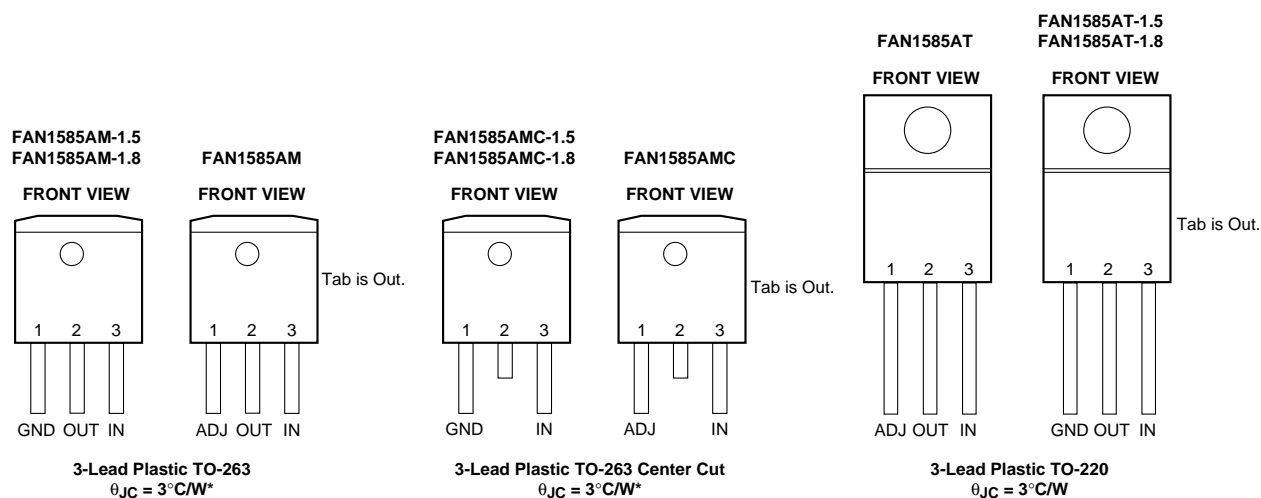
FAN1585AM-1.5
FAN1585AM-1.8

FRONT VIEW

1 2 3

GND OUT IN

FAN1585AM

FRONT VIEW

1 2 3

ADJ OUT IN

Tab is Out.

3-Lead Plastic TO-263
$\theta_{JC}$ = 3°C/W*

FAN1585AMC-1.5
FAN1585AMC-1.8

FRONT VIEW

1 2 3

GND IN

FAN1585AMC

FRONT VIEW

1 2 3

ADJ IN

Tab is Out.

3-Lead Plastic TO-263 Center Cut
$\theta_{JC}$ = 3°C/W*

FAN1585AT

FRONT VIEW

1 2 3

ADJ OUT IN

FAN1585AT-1.5
FAN1585AT-1.8

FRONT VIEW

1 2 3

GND OUT IN

Tab is Out.

3-Lead Plastic TO-220
$\theta_{JC}$ = 3°C/W